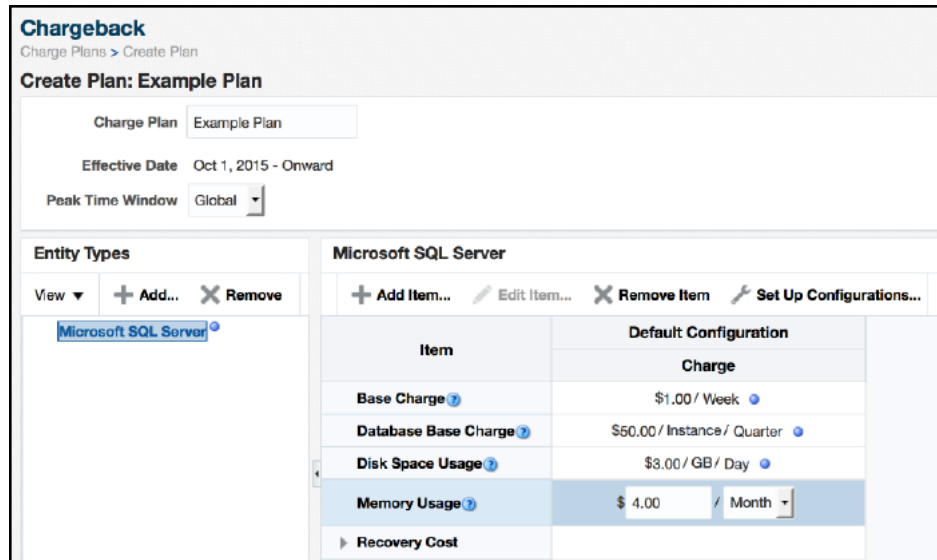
Chargeback
Charge Plans > Create Plan

Create Plan: Example Plan

Charge Plan Example Plan

Effective Date Oct 1, 2015 - Onward

Peak Time Window Global

Entity Types

View ▼ Add... Remove

Microsoft SQL Server

Microsoft SQL Server

Add Item... Edit Item... Remove Item Set Up Configurations...

| Item | Default Configuration Charge |
|---|---|
| Base Charge | \$1.00 / Week |
| Database Base Charge | \$50.00 / Instance / Quarter |
| Disk Space Usage | \$3.00 / GB / Day |
| Memory Usage | \$ 4.00 / Month |
| Recovery Cost | |